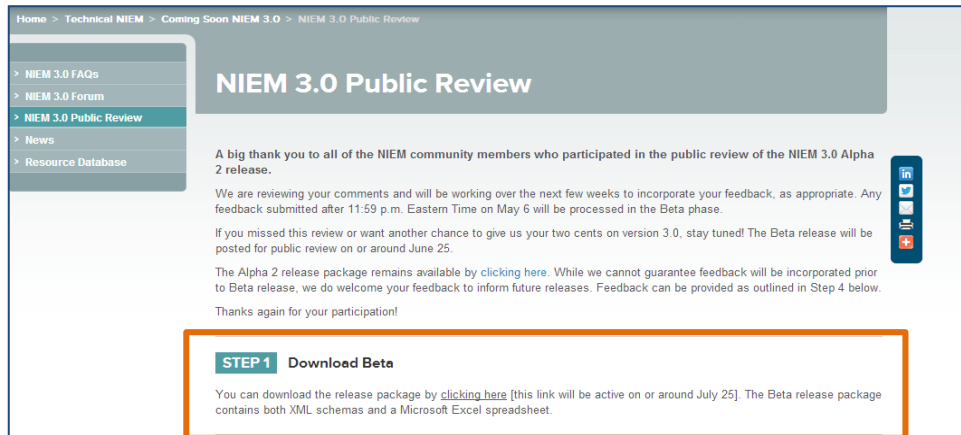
Home > Technical NIEM > Coming Soon NIEM 3.0 > NIEM 3.0 Public Review

> NIEM 3.0 FAQs
> NIEM 3.0 Forum
> NIEM 3.0 Public Review
> News
> Resource Database

NIEM 3.0 Public Review

A big thank you to all of the NIEM community members who participated in the public review of the NIEM 3.0 Alpha 2 release.

We are reviewing your comments and will be working over the next few weeks to incorporate your feedback, as appropriate. Any feedback submitted after 11:59 p.m. Eastern Time on May 6 will be processed in the Beta phase.

If you missed this review or want another chance to give us your two cents on version 3.0, stay tuned! The Beta release will be posted for public review on or around June 25.

The Alpha 2 release package remains available by clicking here. While we cannot guarantee feedback will be incorporated prior to Beta release, we do welcome your feedback to inform future releases. Feedback can be provided as outlined in Step 4 below.

Thanks again for your participation!

STEP 1 Download Beta

You can download the release package by clicking here [this link will be active on or around July 25]. The Beta release package contains both XML schemas and a Microsoft Excel spreadsheet.